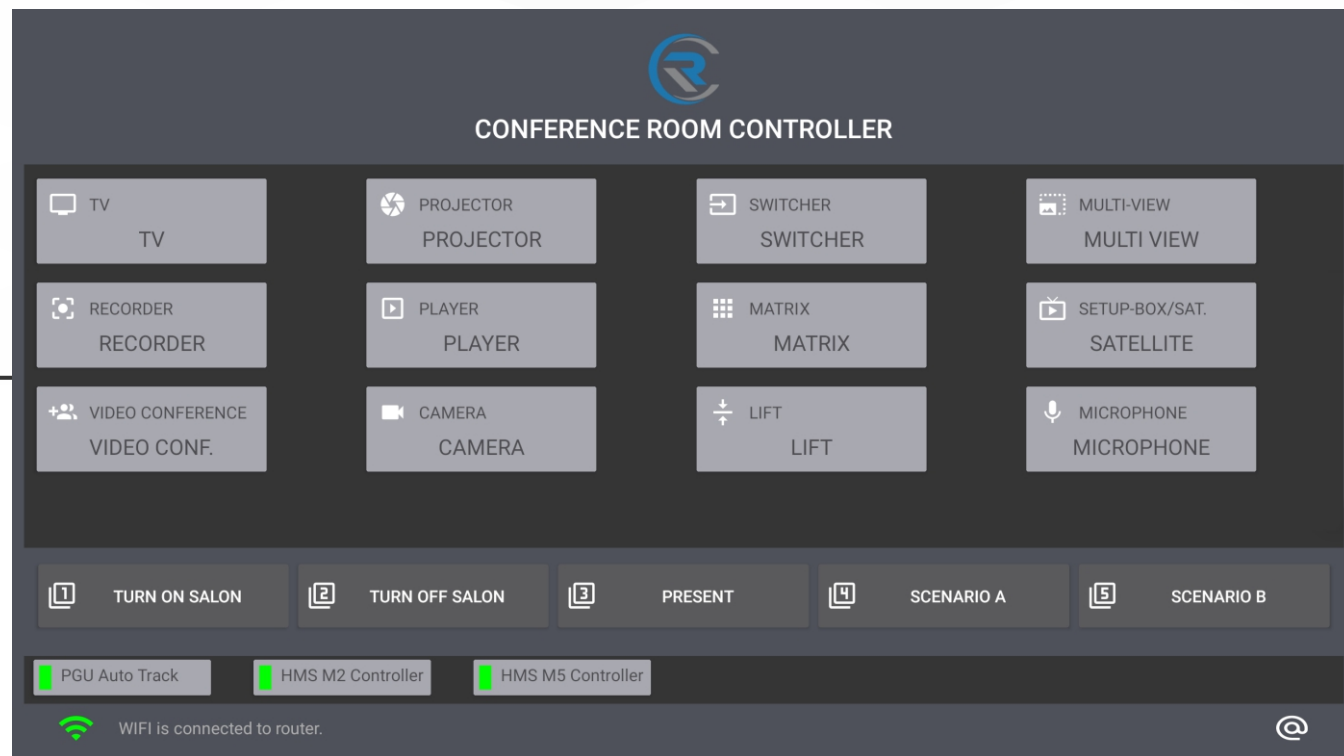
CONFERENCE ROOM CONTROLLER

TV
TV

PROJECTOR
PROJECTOR

SWITCHER
SWITCHER

MULTI-VIEW
MULTI VIEW

RECORDER
RECORDER

PLAYER
PLAYER

MATRIX
MATRIX

SETUP-BOX/SAT.
SATELLITE

VIDEO CONFERENCE
VIDEO CONF.

CAMERA
CAMERA

LIFT
LIFT

MICROPHONE
MICROPHONE

1 TURN ON SALON

2 TURN OFF SALON

3 PRESENT

4 SCENARIO A

5 SCENARIO B

PGU Auto Track

HMS M2 Controller

HMS M5 Controller

WIFI is connected to router.